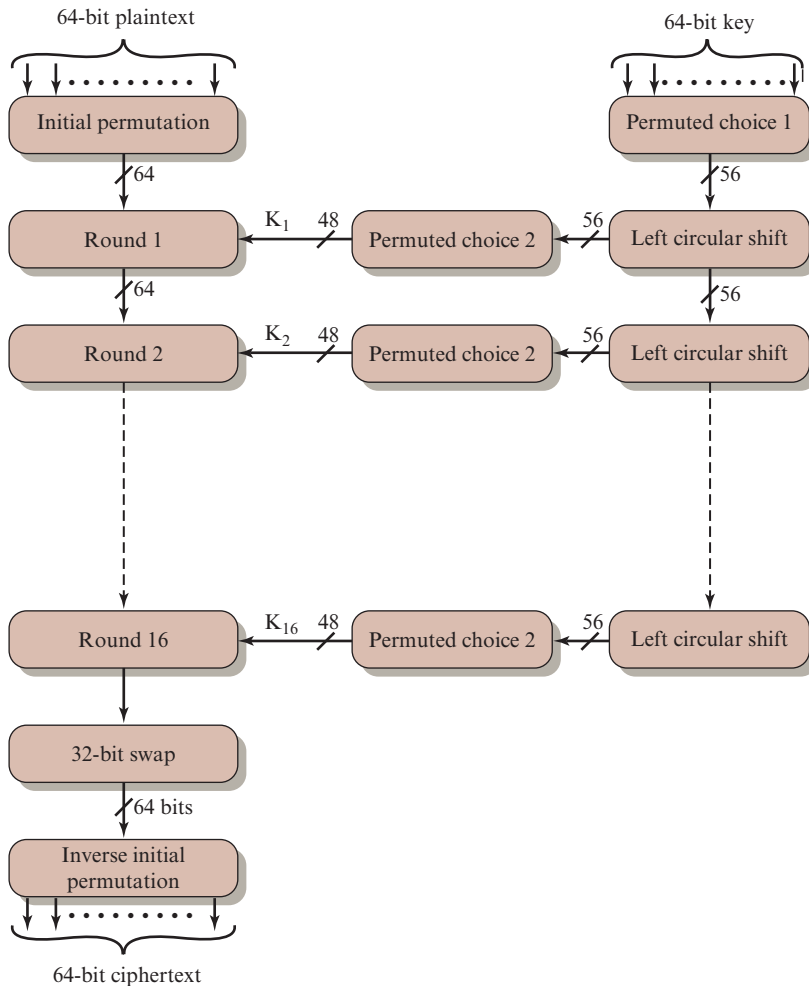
64-bit plaintext

64-bit key

Initial permutation

Permuted choice 1

64

56

Round 1

$K_1$

48

Permuted choice 2

56

Left circular shift

64

56

Round 2

$K_2$

48

Permuted choice 2

56

Left circular shift

Round 16

$K_{16}$

48

Permuted choice 2

56

Left circular shift

32-bit swap

64 bits

Inverse initial permutation

64-bit ciphertext